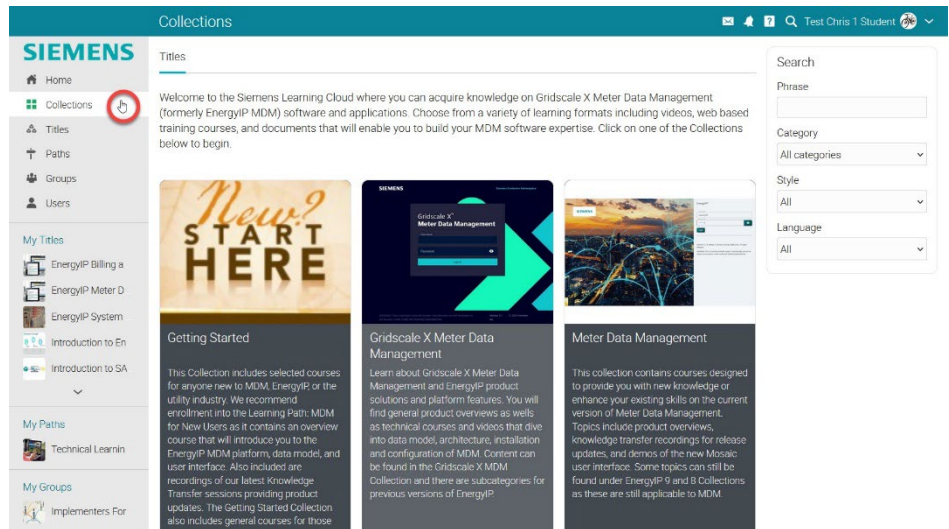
SIEMENS

Home
Collections
Titles
Paths
Groups
Users

My Titles
EnergyIP Billing a
EnergyIP Meter D
EnergyIP System
Introduction to En
Introduction to SA

My Paths
Technical Learnin

My Groups
Implementers For

Collections

Test Chris 1 Student

Titles

Welcome to the Siemens Learning Cloud where you can acquire knowledge on Gridscale X Meter Data Management (formerly EnergyIP MDM) software and applications. Choose from a variety of learning formats including videos, web based training courses, and documents that will enable you to build your MDM software expertise. Click on one of the Collections below to begin.

New? START HERE

Getting Started

This Collection includes selected courses for anyone new to MDM, EnergyIP or the utility industry. We recommend enrollment into the Learning Path: MDM for New Users as it contains an overview course that will introduce you to the EnergyIP MDM platform, data model, and user interface. Also included are recordings of our latest Knowledge Transfer sessions providing product updates. The Getting Started Collection also includes general courses for those

SIEMENS
Gridscale X
Meter Data Management

Gridscale X Meter Data Management

Learn about Gridscale X Meter Data Management and EnergyIP product solutions and platform features. You will find general product overviews as wells as technical courses and videos that dive into data model, architecture, installation and configuration of MDM. Content can be found in the Gridscale X MDM Collection and there are subcategories for previous versions of EnergyIP.

Meter Data Management

This collection contains courses designed to provide you with new knowledge or enhance your existing skills on the current version of Meter Data Management. Topics include product overviews, knowledge transfer recordings for release updates, and demos of the new Mosaic user interface. Some topics can still be found under EnergyIP 9 and 8 Collections as these are still applicable to MDM.

Search
Phrase
Category
All categories
Style
All
Language
All